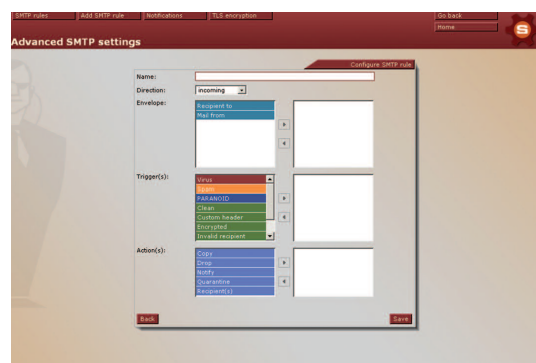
SMTP rules | Add SMTP rule | Notifications | TLS encryption

Go back
Home

Advanced SMTP settings

Configure SMTP rule

Name:
Direction: incoming
Envelope:
Recipient to
Mail from

Trigger(s):
Virus
Spam
PARANOID
Clean
Custom header
Encrypted
Invalid recipient

Action(s):
Copy
Drop
Notify
Quarantine
Recipient(s)

Back
Save